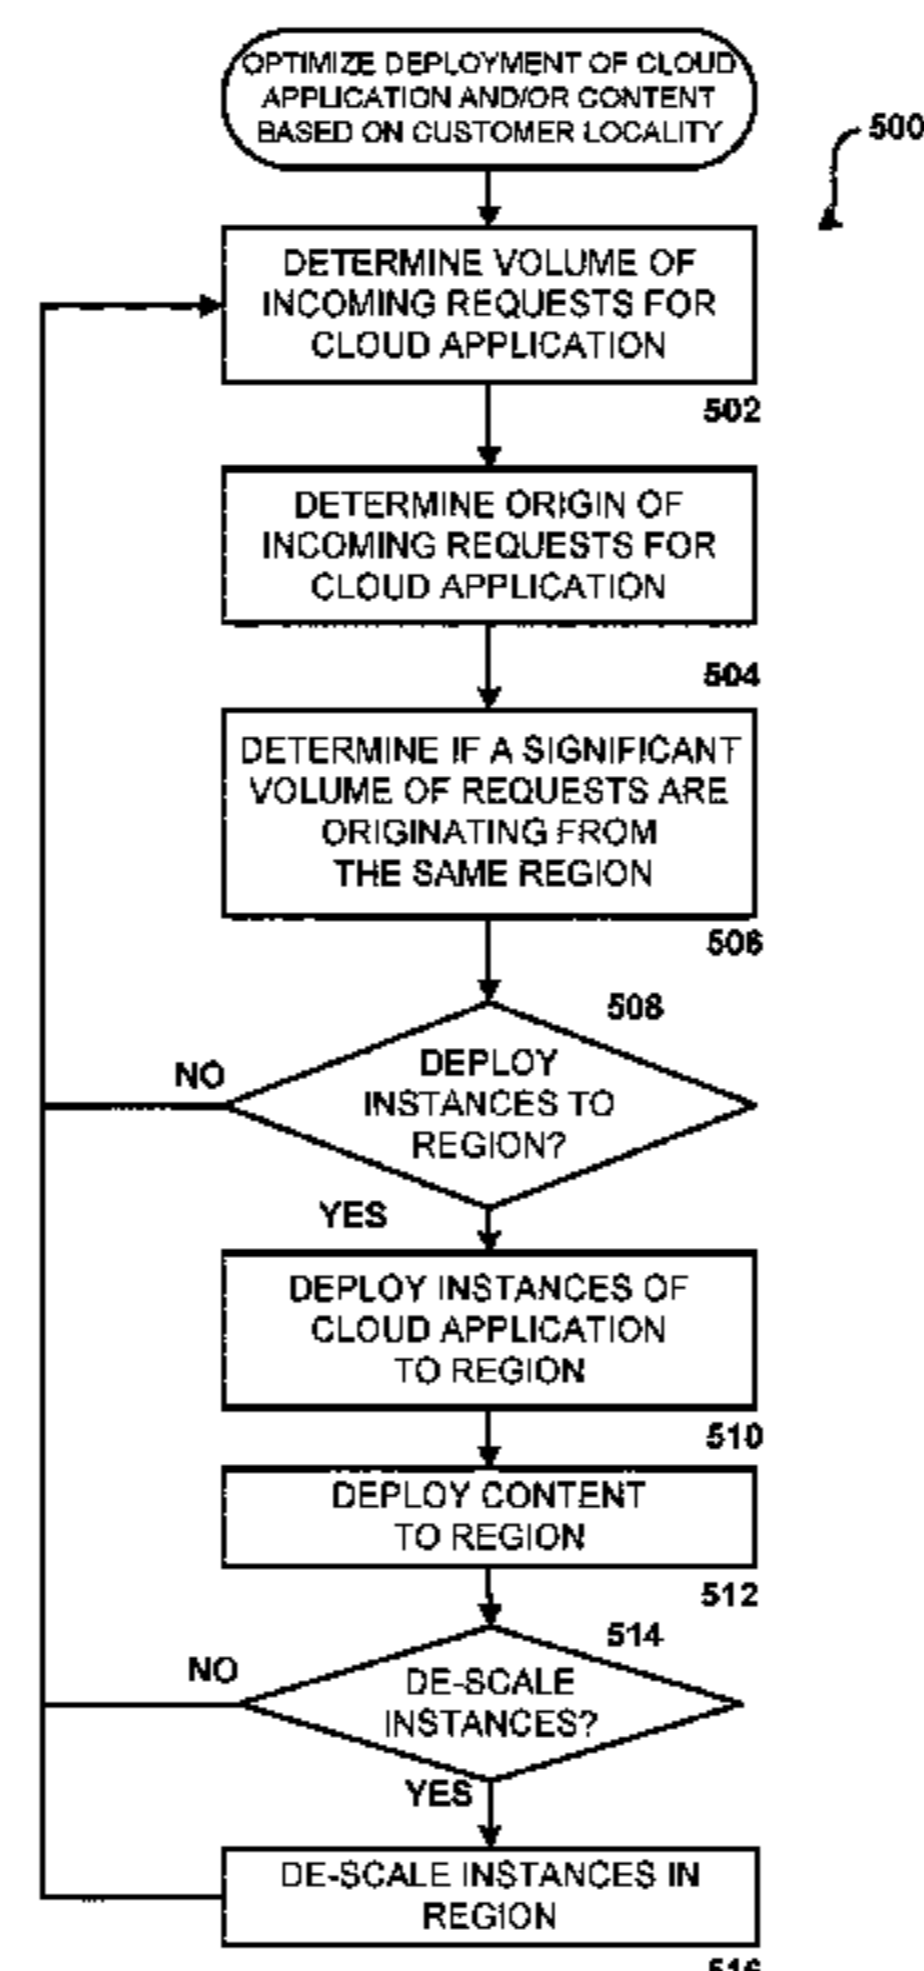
OPTIMIZE DEPLOYMENT OF CLOUD APPLICATION AND/OR CONTENT BASED ON CUSTOMER LOCALITY

500

DETERMINE VOLUME OF INCOMING REQUESTS FOR CLOUD APPLICATION

502

DETERMINE ORIGIN OF INCOMING REQUESTS FOR CLOUD APPLICATION

504

DETERMINE IF A SIGNIFICANT VOLUME OF REQUESTS ARE ORIGINATING FROM THE SAME REGION

506

508

NO

DEPLOY INSTANCES TO REGION?

YES

DEPLOY INSTANCES OF CLOUD APPLICATION TO REGION

510

DEPLOY CONTENT TO REGION

512

514

NO

DE-SCALE INSTANCES?

YES

DE-SCALE INSTANCES IN REGION

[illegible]